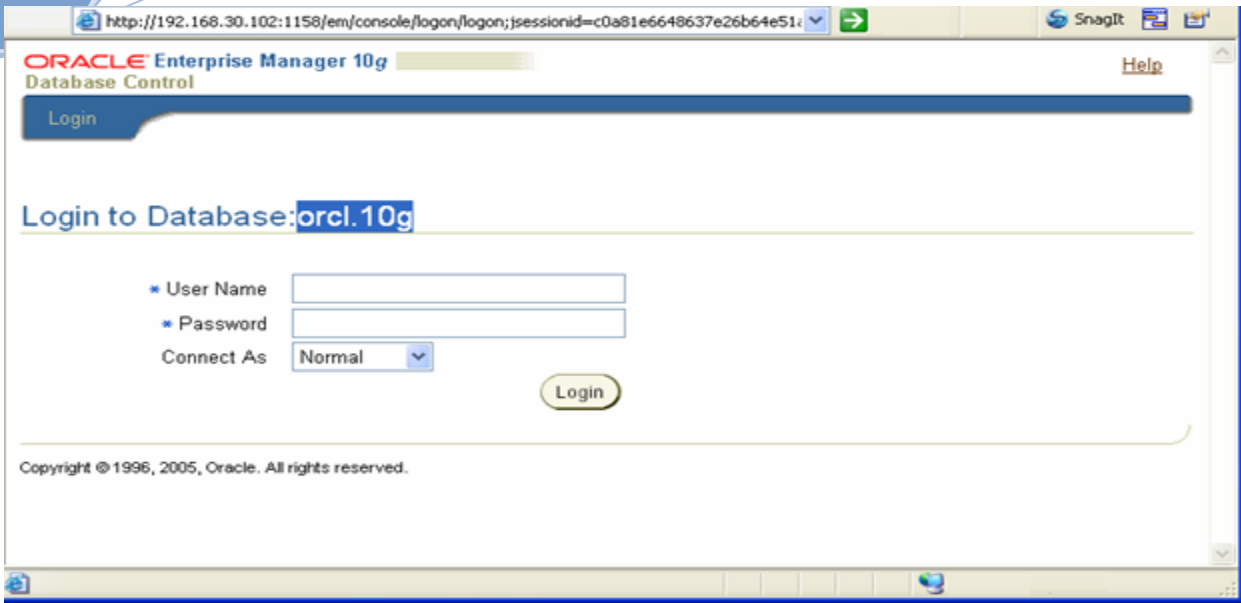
http://192.168.30.102:1158/em/console/logon/logon;jsessionid=c0a81e6648637e26b64e51

SnagIt

ORACLE Enterprise Manager 10g
Database Control

Help

Login

Login to Database:orcl.10g

* User Name
* Password
Connect As Normal

Login

Copyright © 1996, 2005, Oracle. All rights reserved.